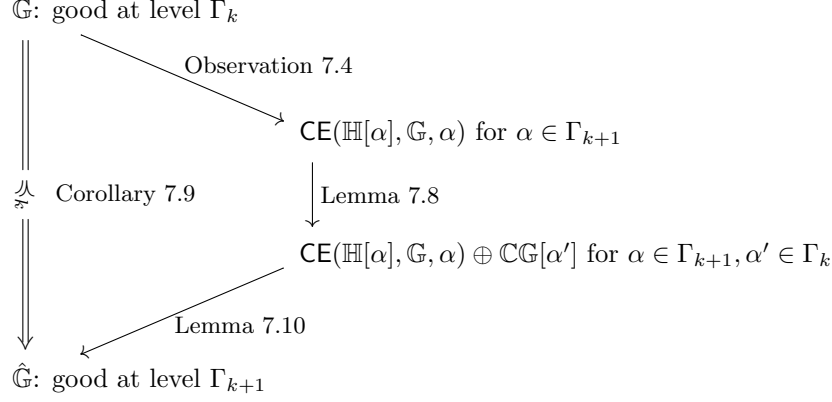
$\mathbb{G}$: good at level $\Gamma_k$

Observation 7.4

$\mathsf{CE}(\mathbb{H}[\alpha], \mathbb{G}, \alpha)$ for $\alpha \in \Gamma_{k+1}$

Corollary 7.9

Lemma 7.8

$\mathsf{CE}(\mathbb{H}[\alpha], \mathbb{G}, \alpha) \oplus \mathbb{C}\mathbb{G}[\alpha']$ for $\alpha \in \Gamma_{k+1}, \alpha' \in \Gamma_k$

Lemma 7.10

$\hat{\mathbb{G}}$: good at level $\Gamma_{k+1}$